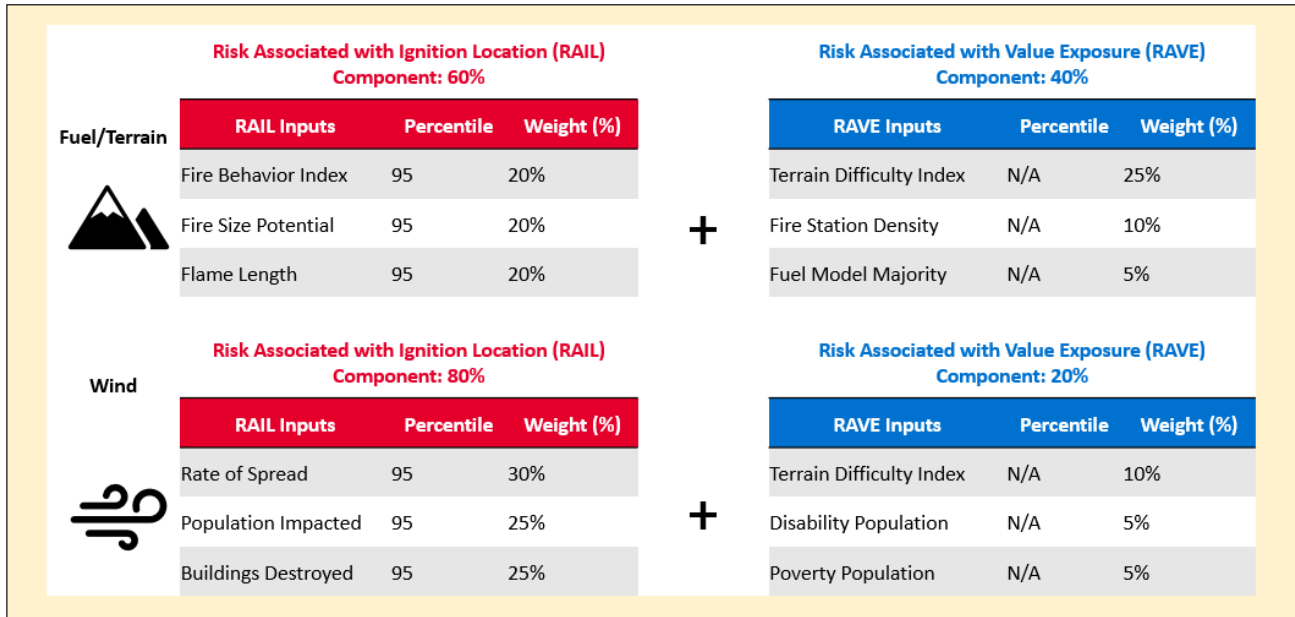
Fuel/Terrain

Risk Associated with Ignition Location (RAIL)
Component: 60%

| RAIL Inputs | Percentile | Weight (%) |
|---|---|---|
| Fire Behavior Index | 95 | 20% |
| Fire Size Potential | 95 | 20% |
| Flame Length | 95 | 20% |

+

Risk Associated with Value Exposure (RAVE)
Component: 40%

| RAVE Inputs | Percentile | Weight (%) |
|---|---|---|
| Terrain Difficulty Index | N/A | 25% |
| Fire Station Density | N/A | 10% |
| Fuel Model Majority | N/A | 5% |

Wind

Risk Associated with Ignition Location (RAIL)
Component: 80%

| RAIL Inputs | Percentile | Weight (%) |
|---|---|---|
| Rate of Spread | 95 | 30% |
| Population Impacted | 95 | 25% |
| Buildings Destroyed | 95 | 25% |

+

Risk Associated with Value Exposure (RAVE)
Component: 20%

| RAVE Inputs | Percentile | Weight (%) |
|---|---|---|
| Terrain Difficulty Index | N/A | 10% |
| Disability Population | N/A | 5% |
| Poverty Population | N/A | 5% |